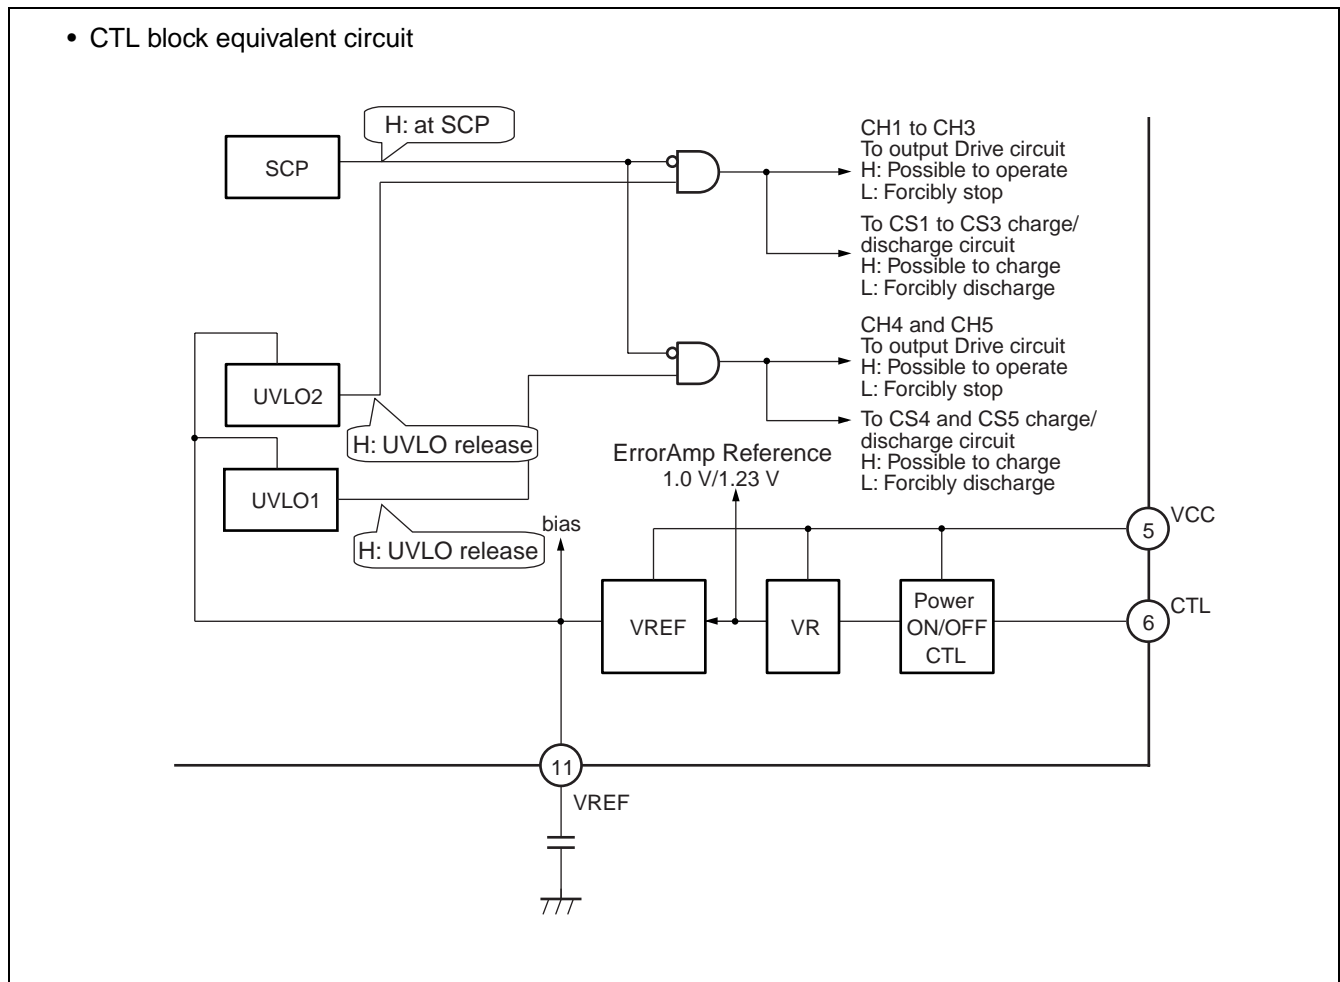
• CTL block equivalent circuit

H: at SCP

SCP

CH1 to CH3
To output Drive circuit
H: Possible to operate
L: Forcibly stop

To CS1 to CS3 charge/
discharge circuit
H: Possible to charge
L: Forcibly discharge

CH4 and CH5
To output Drive circuit
H: Possible to operate
L: Forcibly stop

UVLO2

To CS4 and CS5 charge/
discharge circuit
H: Possible to charge
L: Forcibly discharge

H: UVLO release

ErrorAmp Reference
1.0 V/1.23 V

UVLO1

H: UVLO release

bias

5 VCC

VREF

VR

Power
ON/OFF
CTL

6 CTL

11

VREF